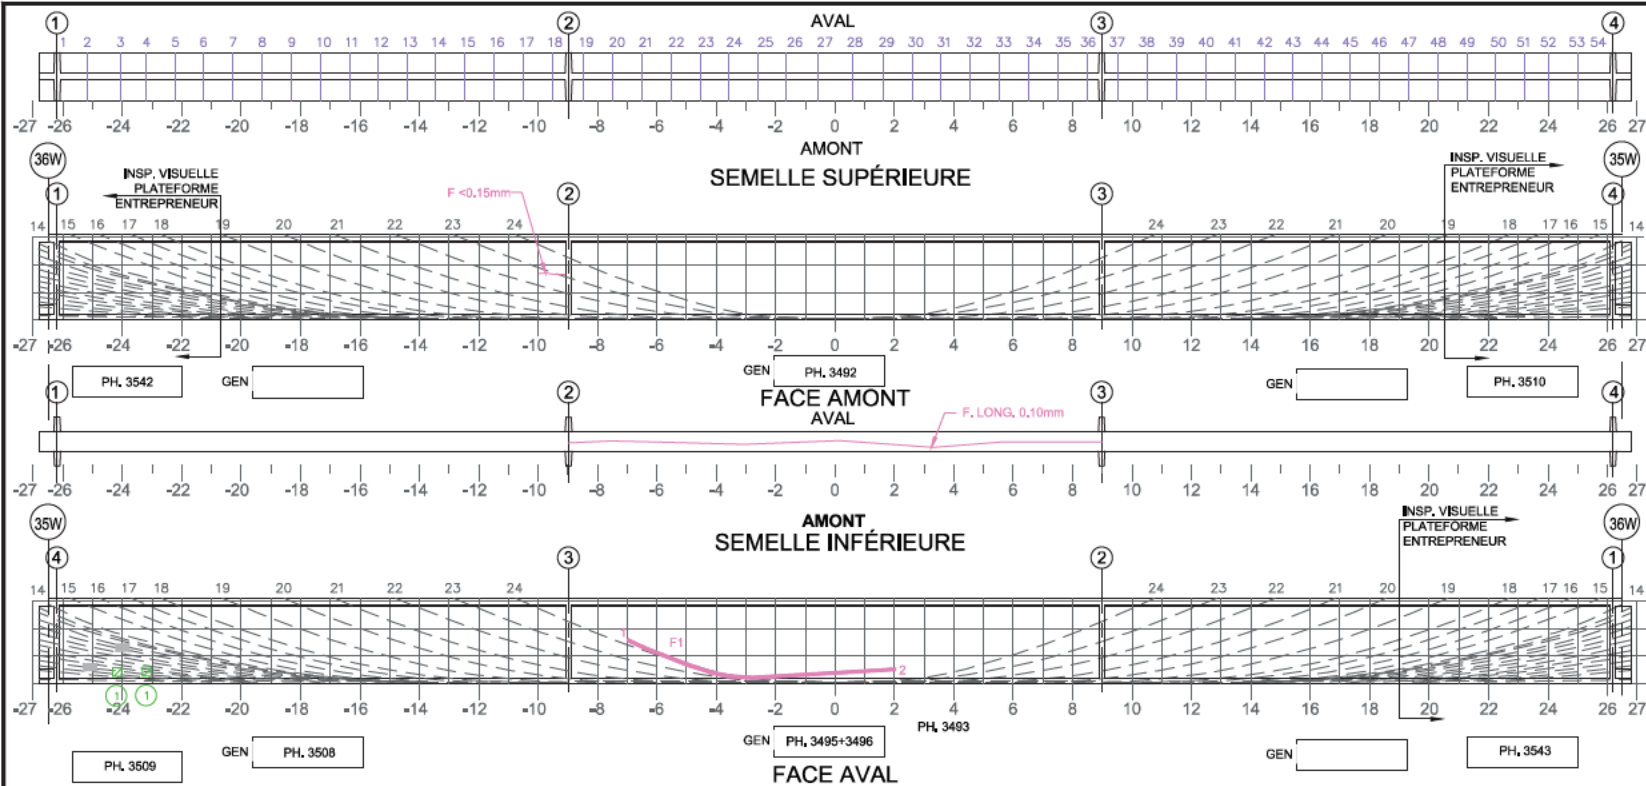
AVAL

① ② ③ ④

1 2 3 4 5 6 7 8 9 10 11 12 13 14 15 16 17 18 19 20 21 22 23 24 25 26 27 28 29 30 31 32 33 34 35 36 37 38 39 40 41 42 43 44 45 46 47 48 49 50 51 52 53 54

-27 -26 -24 -22 -20 -18 -16 -14 -12 -10 -8 -6 -4 -2 0 2 4 6 8 10 12 14 16 18 20 22 24 26 27

AMONT

SEMELLE SUPÉRIEURE

36W

INSP. VISUELLE PLATEFORME ENTREPRENEUR

F <0.15mm

① ② ③ ④

INSP. VISUELLE PLATEFORME ENTREPRENEUR

36W

14 15 16 17 18 19 20 21 22 23 24 24 23 22 21 20 19 18 17 16 15 14

-27 -26 -24 -22 -20 -18 -16 -14 -12 -10 -8 -6 -4 -2 0 2 4 6 8 10 12 14 16 18 20 22 24 26 27

PH. 3542

GEN

GEN PH. 3492

GEN

PH. 3510

① ② ③ ④

FACE AMONT

AVAL

F. LONG. 0.10mm

-27 -26 -24 -22 -20 -18 -16 -14 -12 -10 -8 -6 -4 -2 0 2 4 6 8 10 12 14 16 18 20 22 24 26 27

35W

AMONT

SEMELLE INFÉRIEURE

INSP. VISUELLE PLATEFORME ENTREPRENEUR

36W

④ ③ ② ①

14 15 16 17 18 19 20 21 22 23 24 24 23 22 21 20 19 18 17 16 15 14

1 F1 2

1 1

-27 -26 -24 -22 -20 -18 -16 -14 -12 -10 -8 -6 -4 -2 0 2 4 6 8 10 12 14 16 18 20 22 24 26 27

PH. 3493

PH. 3509

GEN PH. 3508

GEN PH. 3495+3496

GEN

PH. 3543

FACE AVAL